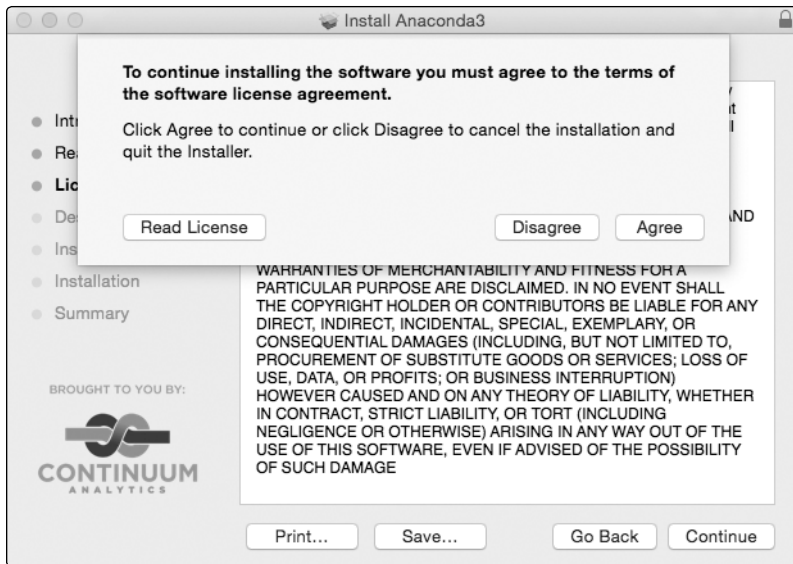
Install Anaconda3

To continue installing the software you must agree to the terms of the software license agreement.

Click Agree to continue or click Disagree to cancel the installation and quit the Installer.

Read License

Disagree

Agree

Intr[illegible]
Re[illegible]
Lic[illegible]
De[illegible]
Ins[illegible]
Installation
Summary

BROUGHT TO YOU BY:

CONTINUUM
ANALYTICS

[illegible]
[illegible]t
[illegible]l
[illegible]AND

WARRANTIES OF MERCHANTABILITY AND FITNESS FOR A PARTICULAR PURPOSE ARE DISCLAIMED. IN NO EVENT SHALL THE COPYRIGHT HOLDER OR CONTRIBUTORS BE LIABLE FOR ANY DIRECT, INDIRECT, INCIDENTAL, SPECIAL, EXEMPLARY, OR CONSEQUENTIAL DAMAGES (INCLUDING, BUT NOT LIMITED TO, PROCUREMENT OF SUBSTITUTE GOODS OR SERVICES; LOSS OF USE, DATA, OR PROFITS; OR BUSINESS INTERRUPTION) HOWEVER CAUSED AND ON ANY THEORY OF LIABILITY, WHETHER IN CONTRACT, STRICT LIABILITY, OR TORT (INCLUDING NEGLIGENCE OR OTHERWISE) ARISING IN ANY WAY OUT OF THE USE OF THIS SOFTWARE, EVEN IF ADVISED OF THE POSSIBILITY OF SUCH DAMAGE

Print...

Save...

Go Back

Continue